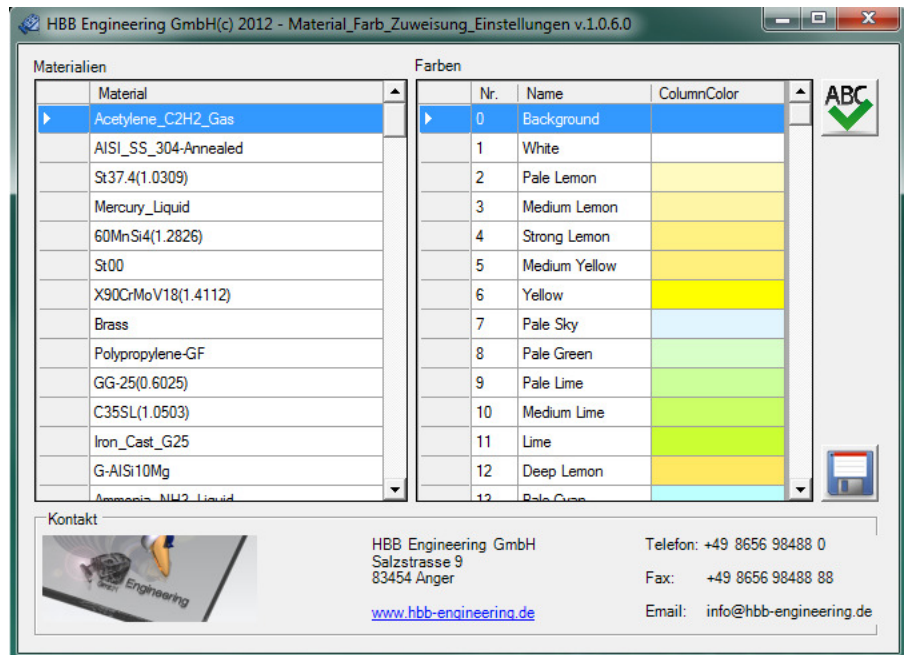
HBB Engineering GmbH(c) 2012 - Material_Farb_Zuweisung_Einstellungen v.1.0.6.0

Materialien

| | Material |
|---|---|
| ▶ | Acetylene_C2H2_Gas |
| | AISI_SS_304-Annealed |
| | St37.4(1.0309) |
| | Mercury_Liquid |
| | 60MnSi4(1.2826) |
| | St00 |
| | X90CrMoV18(1.4112) |
| | Brass |
| | Polypropylene-GF |
| | GG-25(0.6025) |
| | C35SL(1.0503) |
| | Iron_Cast_G25 |
| | G-AlSi10Mg |
| | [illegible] |

Farben

| | Nr. | Name | ColumnColor |
|---|---|---|---|
| ▶ | 0 | Background | |
| | 1 | White | |
| | 2 | Pale Lemon | |
| | 3 | Medium Lemon | |
| | 4 | Strong Lemon | |
| | 5 | Medium Yellow | |
| | 6 | Yellow | |
| | 7 | Pale Sky | |
| | 8 | Pale Green | |
| | 9 | Pale Lime | |
| | 10 | Medium Lime | |
| | 11 | Lime | |
| | 12 | Deep Lemon | |
| | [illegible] | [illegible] | |

ABC

Kontakt

Engineering

HBB Engineering GmbH
Salzstrasse 9
83454 Anger

www.hbb-engineering.de

Telefon: +49 8656 98488 0
Fax: +49 8656 98488 88
Email: info@hbb-engineering.de